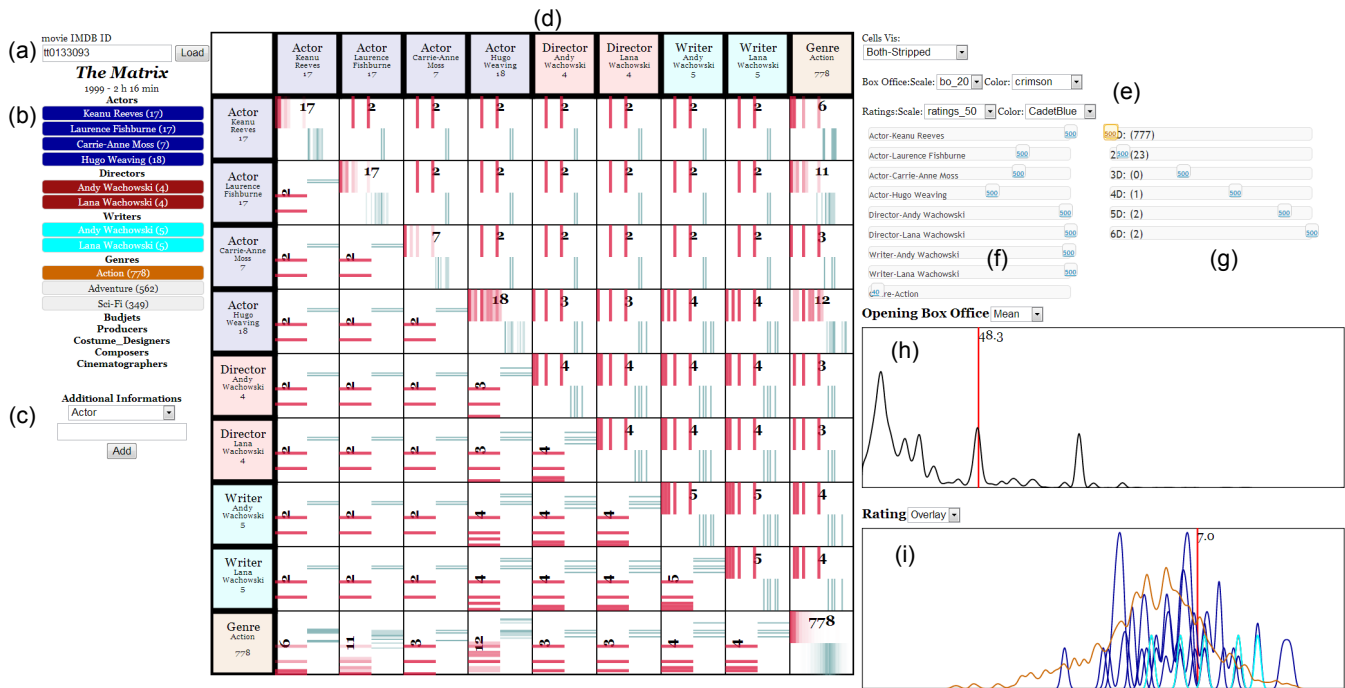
(a) movie IMDB ID
tt0133093 Load
The Matrix
1999 - 2 h 16 min
(b) Actors
Keanu Reeves (17)
Laurence Fishburne (17)
Carrie-Anne Moss (7)
Hugo Weaving (18)
Directors
Andy Wachowski (4)
Lana Wachowski (4)
Writers
Andy Wachowski (5)
Lana Wachowski (5)
Genres
Action (778)
Adventure (562)
Sci-Fi (349)
Budjets
Producers
Costume_Designers
Composers
Cinematographers

(c) Additional Informations
Actor
Add

(d)

| | Actor Keanu Reeves 17 | Actor Laurence Fishburne 17 | Actor Carrie-Anne Moss 7 | Actor Hugo Weaving 18 | Director Andy Wachowski 4 | Director Lana Wachowski 4 | Writer Andy Wachowski 5 | Writer Lana Wachowski 5 | Genre Action 778 |
|---|---|---|---|---|---|---|---|---|---|
| Actor Keanu Reeves 17 | 17 | 2 | 2 | 2 | 2 | 2 | 2 | 2 | 6 |
| Actor Laurence Fishburne 17 | 2 | 17 | 2 | 2 | 2 | 2 | 2 | 2 | 11 |
| Actor Carrie-Anne Moss 7 | 2 | 2 | 7 | 2 | 2 | 2 | 2 | 2 | 3 |
| Actor Hugo Weaving 18 | 2 | 2 | 2 | 18 | 3 | 3 | 4 | 4 | 12 |
| Director Andy Wachowski 4 | 2 | 2 | 2 | 3 | 4 | 4 | 4 | 4 | 3 |
| Director Lana Wachowski 4 | 2 | 2 | 2 | 3 | 4 | 4 | 4 | 4 | 3 |
| Writer Andy Wachowski 5 | 2 | 2 | 2 | 4 | 4 | 4 | 5 | 5 | 4 |
| Writer Lana Wachowski 5 | 2 | 2 | 2 | 4 | 4 | 4 | 5 | 5 | 4 |
| Genre Action 778 | 6 | 11 | 3 | 12 | 3 | 3 | 4 | 4 | 778 |

Cells Vis:
Both-Stripped
Box Office:Scale: bo_20 Color: crimson
Ratings:Scale: ratings_50 Color: CadetBlue
(e)
Actor-Keanu Reeves 500
Actor-Laurence Fishburne 500
Actor-Carrie-Anne Moss 500
Actor-Hugo Weaving 500
Director-Andy Wachowski 500
Director-Lana Wachowski 500
Writer-Andy Wachowski 500
Writer-Lana Wachowski 500
(f)
40 re-Action
500 D: (777)
2 500 (23)
3D: (0) 500
4D: (1) 500
5D: (2) 500
6D: (2) 500
(g)
Opening Box Office Mean
(h)
48.3
Rating Overlay
(i)
7.0